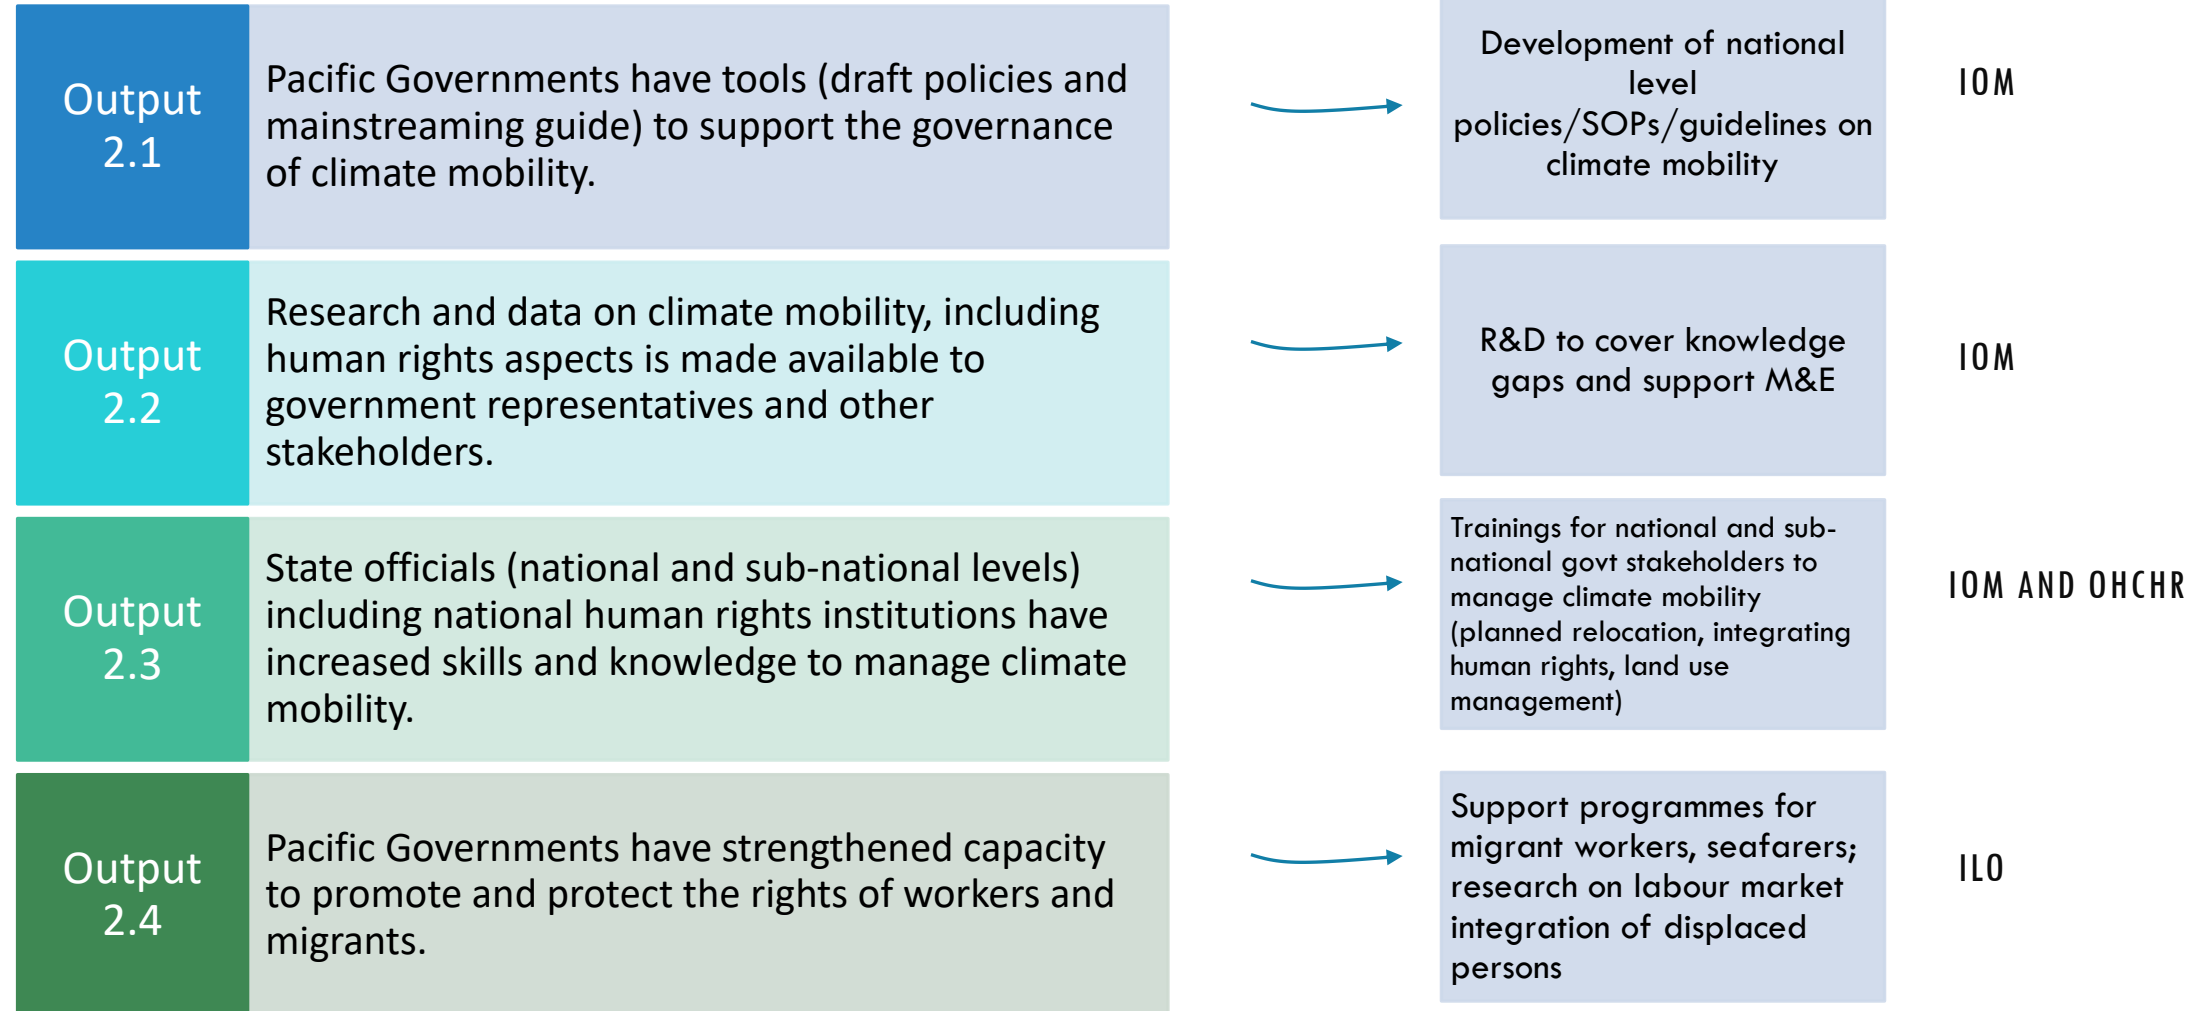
Output 2.1

Pacific Governments have tools (draft policies and mainstreaming guide) to support the governance of climate mobility.

Development of national level policies/SOPs/guidelines on climate mobility

IOM

Output 2.2

Research and data on climate mobility, including human rights aspects is made available to government representatives and other stakeholders.

R&D to cover knowledge gaps and support M&E

IOM

Output 2.3

State officials (national and sub-national levels) including national human rights institutions have increased skills and knowledge to manage climate mobility.

Trainings for national and sub-national govt stakeholders to manage climate mobility (planned relocation, integrating human rights, land use management)

IOM AND OHCHR

Output 2.4

Pacific Governments have strengthened capacity to promote and protect the rights of workers and migrants.

Support programmes for migrant workers, seafarers; research on labour market integration of displaced persons

ILO